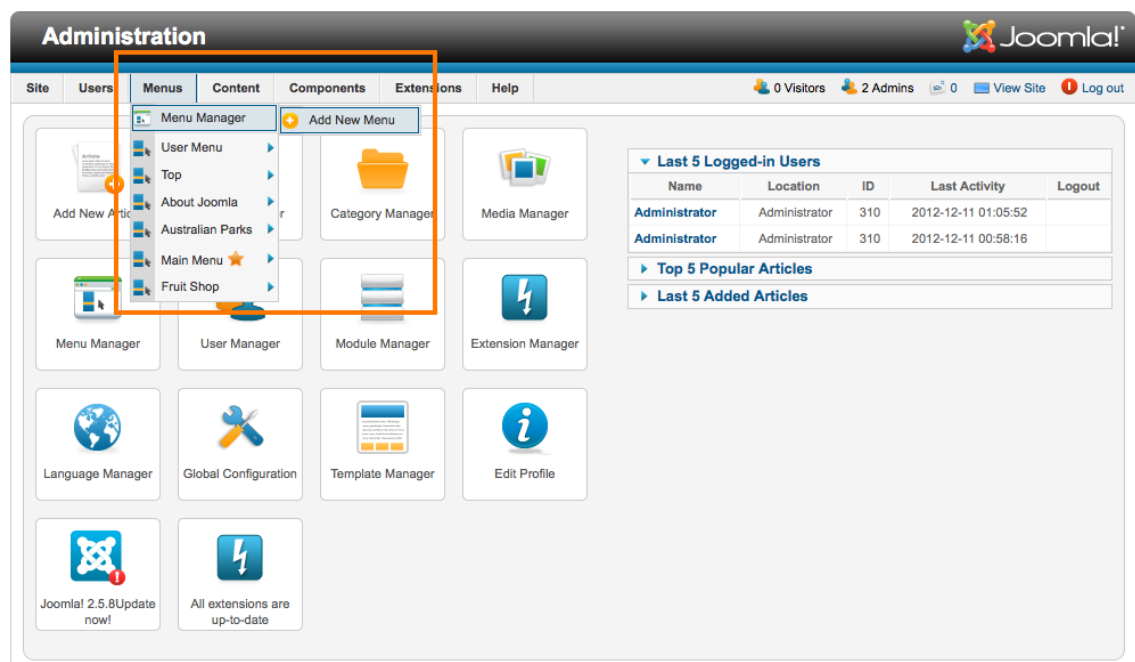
Administration

Joomla!

Site Users Menus Content Components Extensions Help

0 Visitors 2 Admins 0 View Site Log out

Menu Manager
Add New Menu
User Menu
Top
About Joomla
Australian Parks
Main Menu
Fruit Shop

Add New Artic

r

Category Manager

Media Manager

Menu Manager

User Manager

Module Manager

Extension Manager

Language Manager

Global Configuration

Template Manager

Edit Profile

Joomla! 2.5.8Update now!

All extensions are up-to-date

Last 5 Logged-in Users

| Name | Location | ID | Last Activity | Logout |
|---|---|---|---|---|
| Administrator | Administrator | 310 | 2012-12-11 01:05:52 | |
| Administrator | Administrator | 310 | 2012-12-11 00:58:16 | |

Top 5 Popular Articles

Last 5 Added Articles